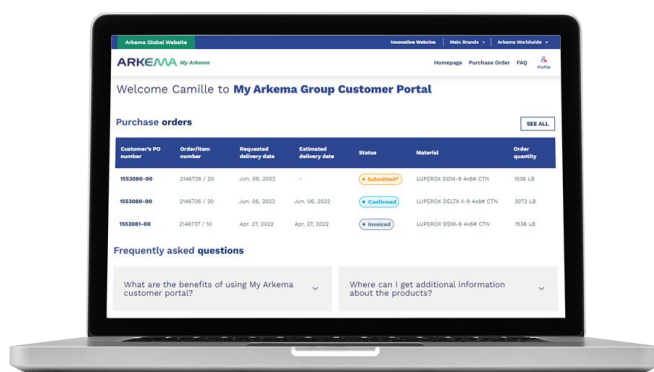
Arkema Global Website | Innovative Webcine | Main Brands | Arkema Worldwide

ARKEMA My Arkema

Homepage Purchase Order FAQ Profile

Welcome Camille to My Arkema Group Customer Portal

Purchase orders

SEE ALL

| Customer's PO number | Order/Item number | Requested delivery date | Estimated delivery date | Status | Material | Order quantity |
|---|---|---|---|---|---|---|
| 1553080-00 | 2146736 / 20 | Jun. 06, 2022 | - | Submitted* | LUPEROX DDM-9 4x8# CTN | 1536 LB |
| 1553080-00 | 2146736 / 30 | Jun. 06, 2022 | Jun. 06, 2022 | Confirmed | LUPEROX DELTA X-9 4x8# CTN | 3072 LB |
| 1553081-00 | 2146737 / 10 | Apr. 27, 2022 | Apr. 27, 2022 | Invoiced | LUPEROX DDM-9 4x8# CTN | 1536 LB |

Frequently asked questions

What are the benefits of using My Arkema customer portal?

Where can I get additional information about the products?